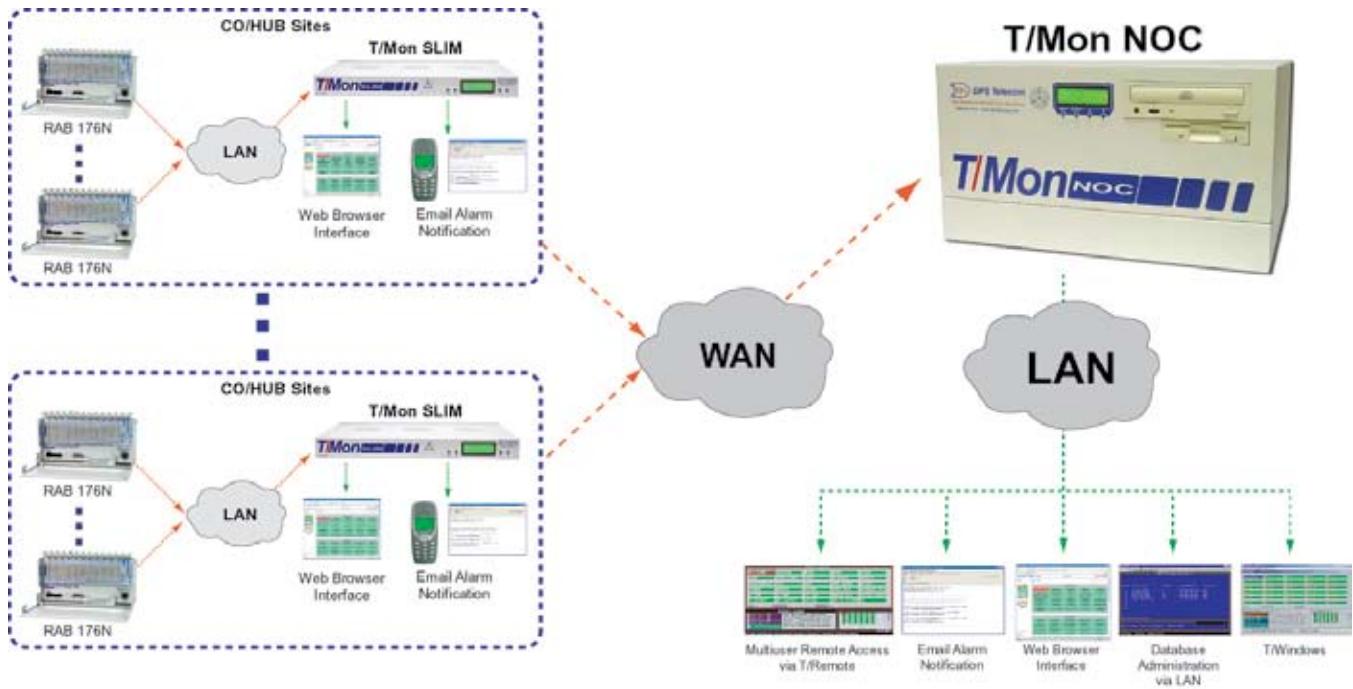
CO/HUB Sites

T/Mon SLIM

T/Mon SLIM

RAB 176N

LAN

RAB 176N

Web Browser Interface

Email Alarm Notification

CO/HUB Sites

T/Mon SLIM

T/Mon SLIM

RAB 176N

LAN

RAB 176N

Web Browser Interface

Email Alarm Notification

WAN

T/Mon NOC

DPS Telecom

T/Mon NOC

LAN

Multiuser Remote Access via T/Remote

Email Alarm Notification

Web Browser Interface

Database Administration via LAN

T/Windows